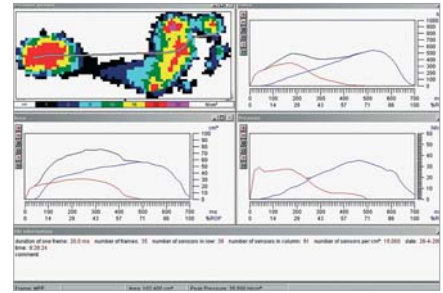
N/cm²

1000
900
800
700
600
500
400
300
200
100
0

0 100 200 300 400 500 600 700 ms
0 14 29 43 57 71 86 100 %R

Area

cm²
100
80
60
40
20
0

0 100 200 300 400 500 600 700 ms
0 14 29 43 57 71 86 100 %ROP

Pressure

N/cm²
60
50
40
30
20
10
0

0 100 200 300 400 500 600 700 ms
0 14 29 43 57 71 86 100 %R

duration of one frame: 20.0 ms number of frames: 35 number of sensors in row: 39 number of sensors in column: 91 number of sensors per cm²: 15.000 date: 28-4-20
time: 8:28:24
comment

Frame: MPP Area: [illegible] Peak Pressure: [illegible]